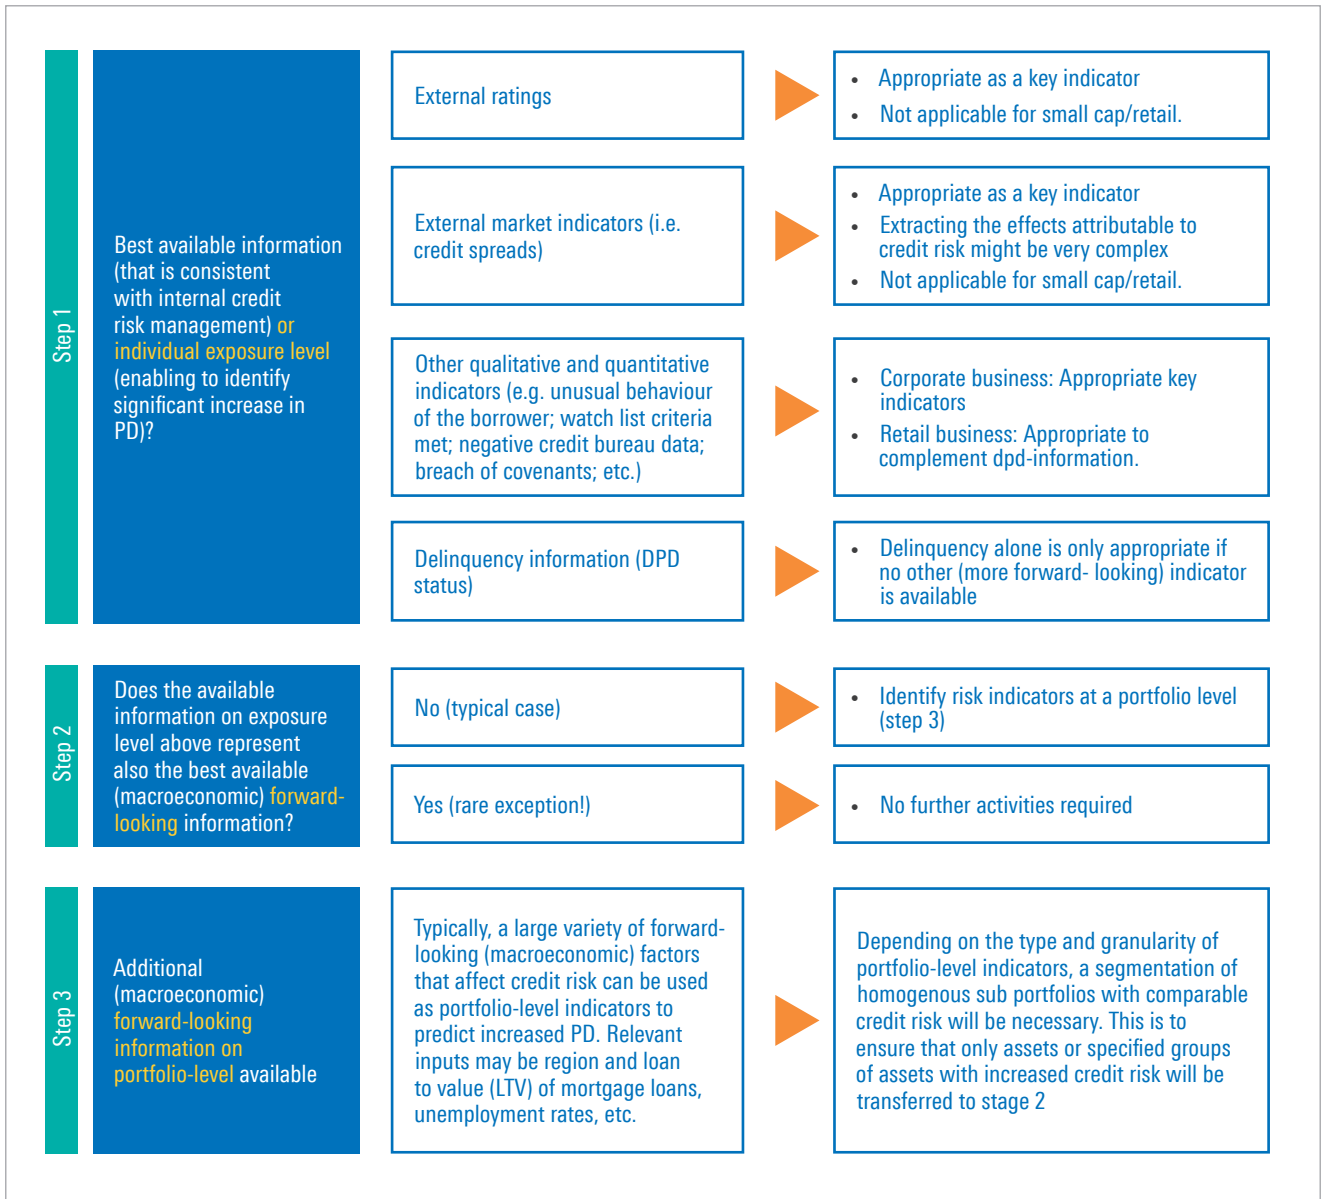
Step 1

Best available information (that is consistent with internal credit risk management) or individual exposure level (enabling to identify significant increase in PD)?

External ratings

- Appropriate as a key indicator
- Not applicable for small cap/retail.

External market indicators (i.e. credit spreads)

- Appropriate as a key indicator
- Extracting the effects attributable to credit risk might be very complex
- Not applicable for small cap/retail.

Other qualitative and quantitative indicators (e.g. unusual behaviour of the borrower; watch list criteria met; negative credit bureau data; breach of covenants; etc.)

- Corporate business: Appropriate key indicators
- Retail business: Appropriate to complement dpd-information.

Delinquency information (DPD status)

- Delinquency alone is only appropriate if no other (more forward- looking) indicator is available

Step 2

Does the available information on exposure level above represent also the best available (macroeconomic) forward-looking information?

No (typical case)

- Identify risk indicators at a portfolio level (step 3)

Yes (rare exception!)

- No further activities required

Step 3

Additional (macroeconomic) forward-looking information on portfolio-level available

Typically, a large variety of forward-looking (macroeconomic) factors that affect credit risk can be used as portfolio-level indicators to predict increased PD. Relevant inputs may be region and loan to value (LTV) of mortgage loans, unemployment rates, etc.

Depending on the type and granularity of portfolio-level indicators, a segmentation of homogenous sub portfolios with comparable credit risk will be necessary. This is to ensure that only assets or specified groups of assets with increased credit risk will be transferred to stage 2